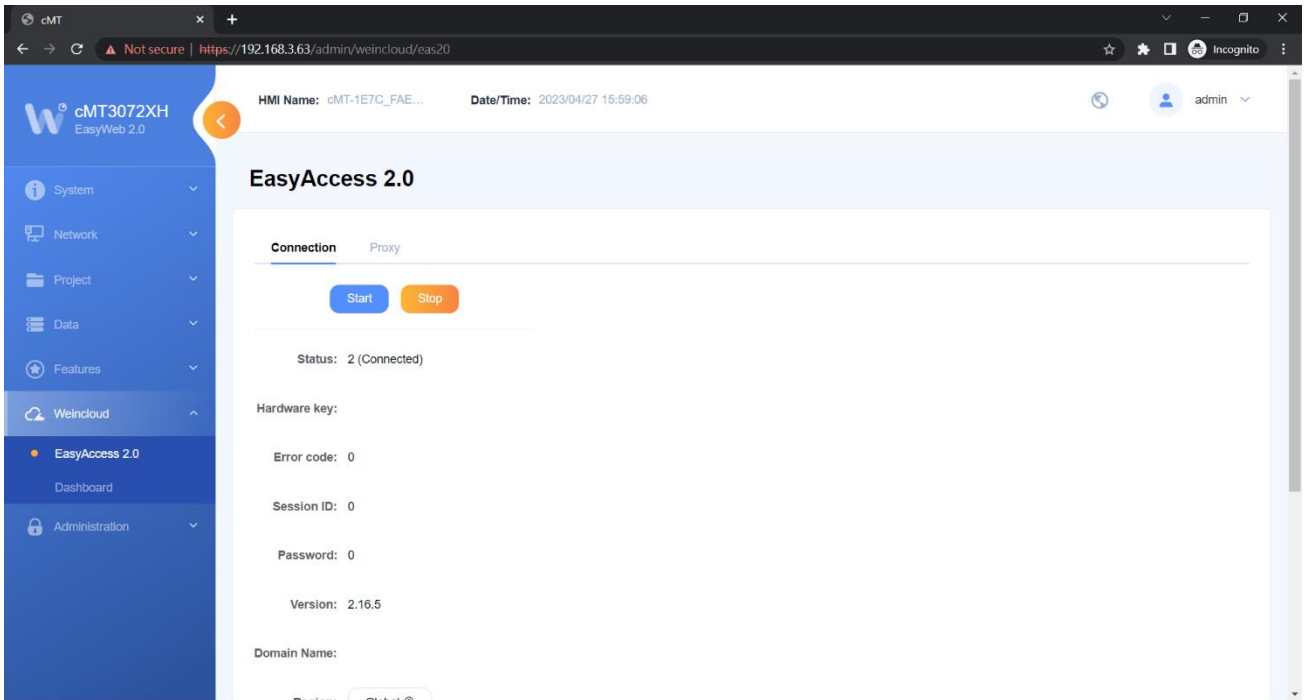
cMT

Not secure | https://192.168.3.63/admin/weincloud/eas20

Incognito

cMT3072XH
EasyWeb 2.0

HMI Name: cMT-1E7C_FAE...
Date/Time: 2023/04/27 15:59:06

admin

System
Network
Project
Data
Features
Weincloud
EasyAccess 2.0
Dashboard
Administration

EasyAccess 2.0

Connection
Proxy

Start
Stop

Status: 2 (Connected)

Hardware key:

Error code: 0

Session ID: 0

Password: 0

Version: 2.16.5

Domain Name:

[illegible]